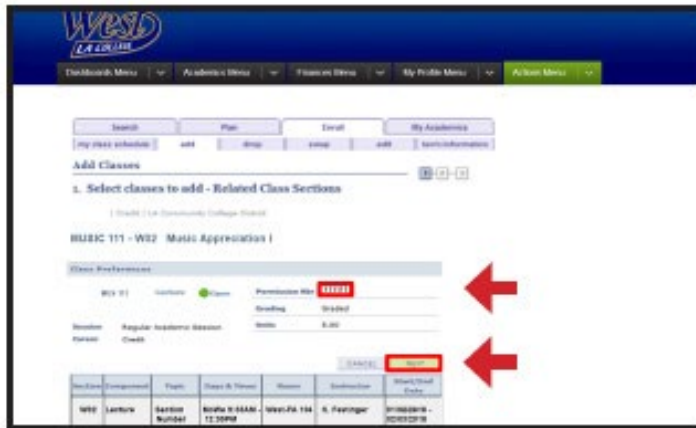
WLSD
LA COLLEGE

Dashboards Menu | Academics Menu | Finances Menu | My Profile Menu | Action Menu

Search | Plan | Enroll | My Academics
my class schedule | add | drop | swap | edit | term information

Add Classes

1. Select classes to add - Related Class Sections

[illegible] | LA Community College District

MUSIC 111 - W02 Music Appreciation I

Class Preferences

MUS 111 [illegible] Open | Permission Nbr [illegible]
Grading Graded
Units 3.00

Session Regular Academic Session
Career Credit

CANCEL | NEXT

| Section | Component | Topic | Days & Times | Room | Instructor | Start/End Date |
|---|---|---|---|---|---|---|
| W02 | Lecture | Section Number | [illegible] | West-FA 104 | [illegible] | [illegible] |